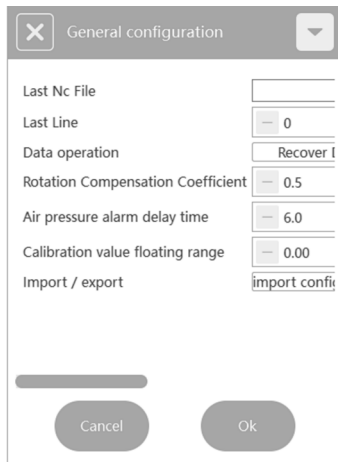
General configuration

Last Nc File
Last Line — 0
Data operation Recover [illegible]
Rotation Compensation Coefficient — 0.5
Air pressure alarm delay time — 6.0
Calibration value floating range — 0.00
Import / export import confi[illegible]

Cancel
Ok